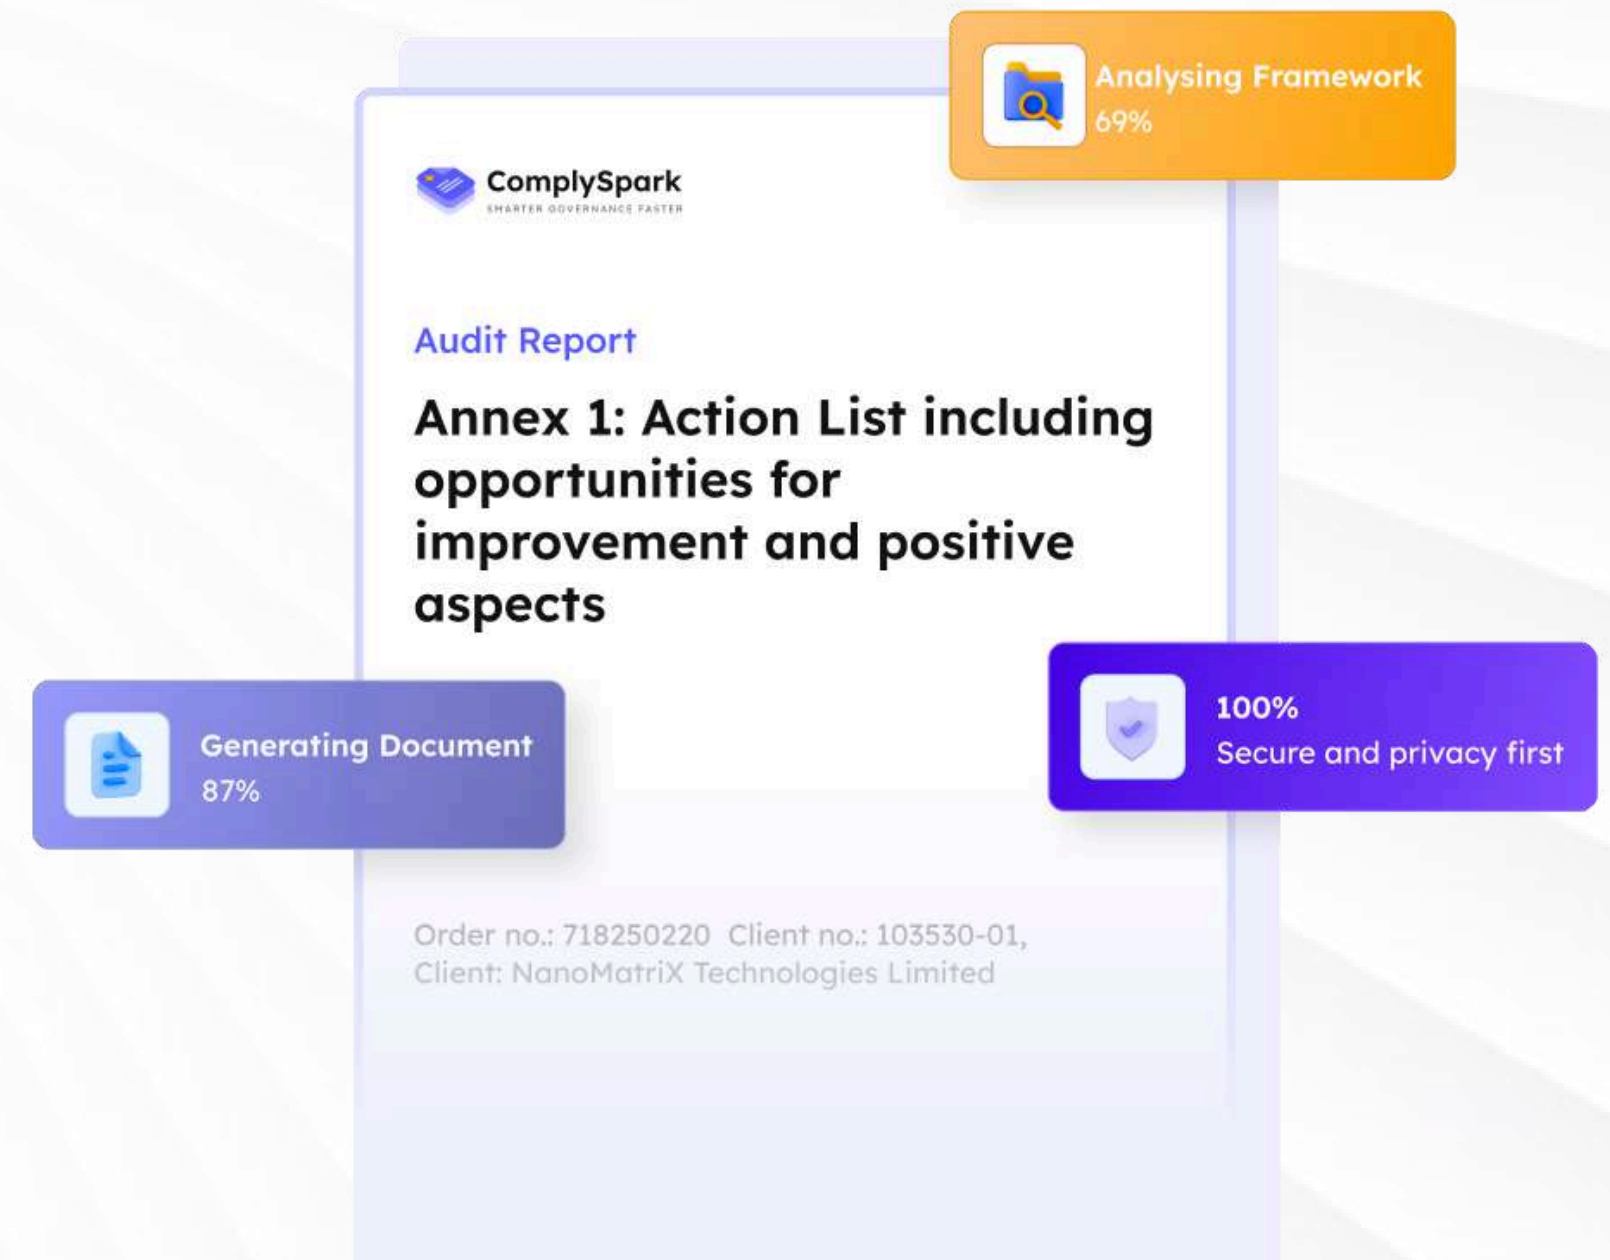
Analysing Framework
69%

ComplySpark
SMARTER GOVERNANCE FASTER

Audit Report

Annex 1: Action List including opportunities for improvement and positive aspects

Generating Document
87%

100%
Secure and privacy first

Order no.: 718250220 Client no.: 103530-01,
Client: NanoMatriX Technologies Limited